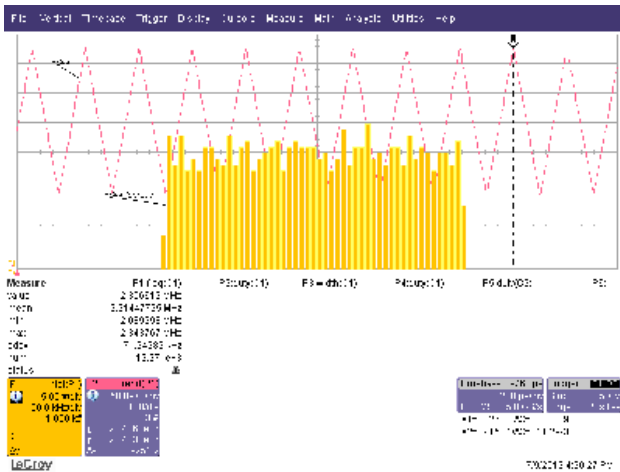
File Vertical Timebase Trigger Display Cursors Measure Math Analysis Utilities Help

Measure	P1:freq(C1)	P2:---(C1)	P3:dtrk(C1)	P4:---(C1)	P5:duty(C3)	P6:
value	2.306513 MHz
mean	2.31442739 MHz
min	2.059205 MHz
max	2.843767 MHz
sdev	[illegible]
num	13.37 e+3
status

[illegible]
9.00 mV/div
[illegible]
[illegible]

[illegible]

LeCroy	7/x/2013 4:30:27 PM